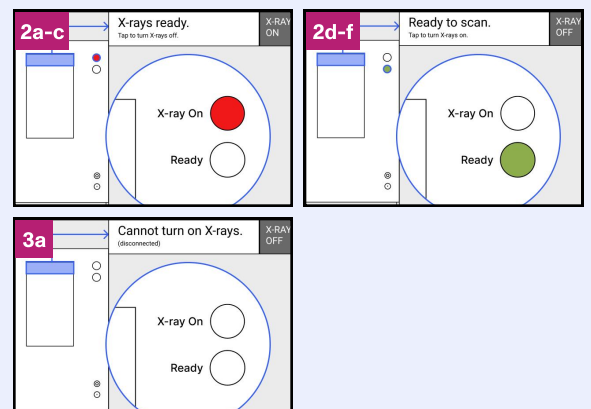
2a-c

X-rays ready.
Tap to turn X-rays off.

X-RAY ON

X-ray On

Ready

2d-f

Ready to scan.
Tap to turn X-rays on.

X-RAY OFF

X-ray On

Ready

3a

Cannot turn on X-rays.
(disconnected)

X-RAY OFF

X-ray On

Ready